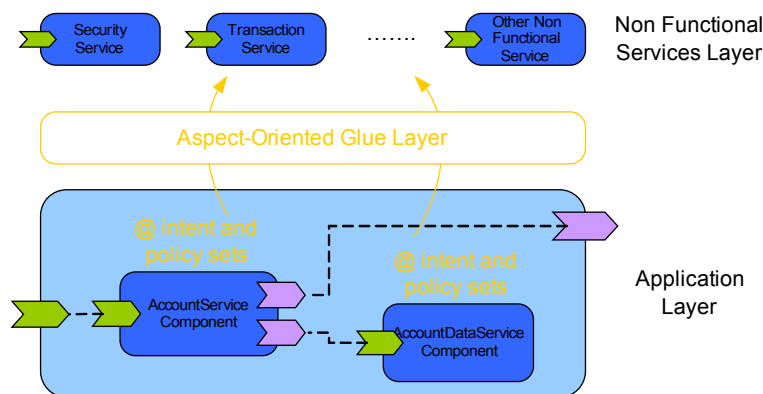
Security Service

Transaction Service

…….

Other Non Functional Service

Non Functional Services Layer

Aspect-Oriented Glue Layer

@ intent and policy sets

@ intent and policy sets

AccountService Component

AccountDataService Component

Application Layer